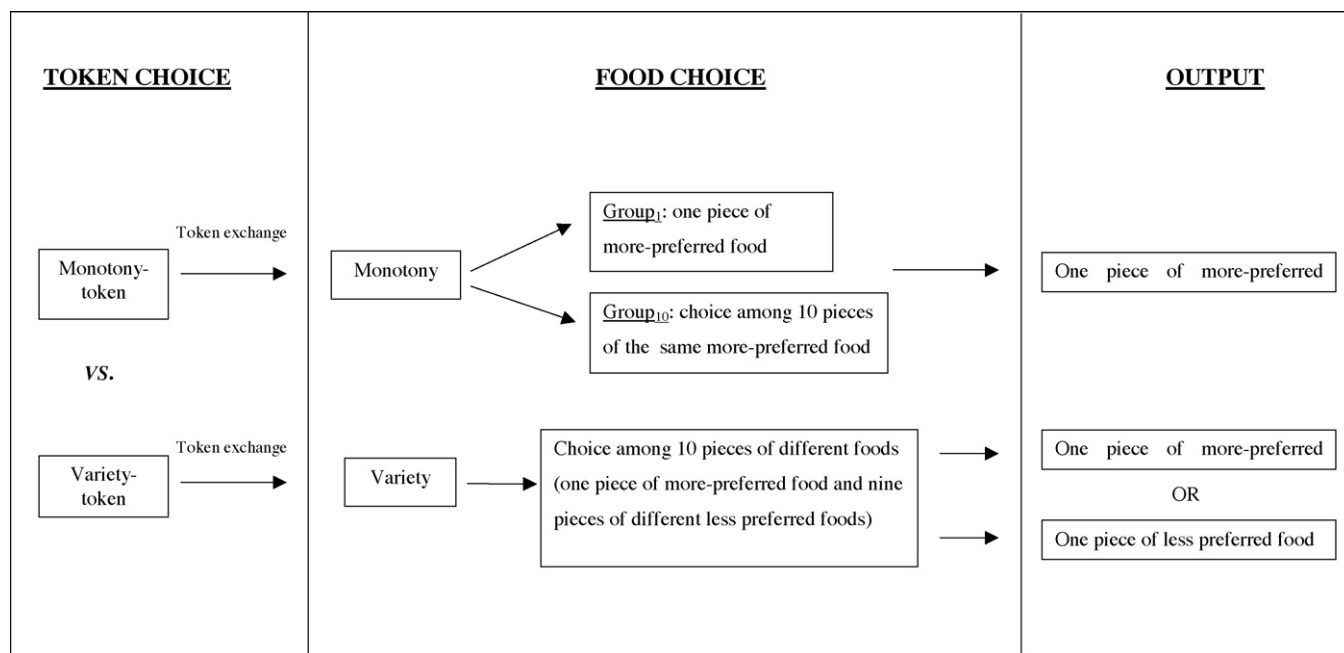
TOKEN CHOICE

FOOD CHOICE

OUTPUT

Token exchange

Monotony-token

Monotony

Group$_1$: one piece of more-preferred food

Group$_{10}$: choice among 10 pieces of the same more-preferred food

One piece of more-preferred

VS.

Token exchange

Variety-token

Variety

Choice among 10 pieces of different foods (one piece of more-preferred food and nine pieces of different less preferred foods)

One piece of more-preferred

OR

One piece of less preferred food